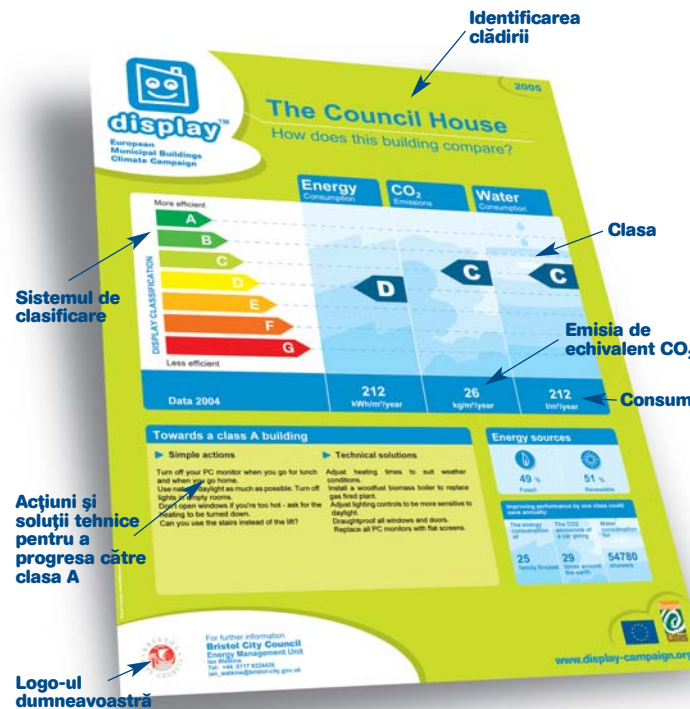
Identificarea clădirii

display™
European Municipal Buildings Climate Campaign

2005

The Council House
How does this building compare?

Energy
Consumption

$CO_2$
Emissions

Water
Consumption

More efficient

A
B
C
D
E
F
G

DISPLAY CLASSIFICATION

Less efficient

D
C
C

Clasa

Sistemul de clasificare

Emisia de echivalent $CO_2$

Data 2004

212
kWh/m²/year

26
kg/m²/year

212
l/m²/year

Consum

Towards a class A building

Simple actions

Turn off your PC monitor when you go for lunch and when you go home.
Use natural daylight as much as possible. Turn off lights in empty rooms.
Don't open windows if you're too hot - ask for the heating to be turned down.
Can you use the stairs instead of the lift?

Technical solutions

Adjust heating times to suit weather conditions.
Install a woodfuel biomass boiler to replace gas fired plant.
Adjust lighting controls to be more sensitive to daylight.
Draughtproof all windows and doors.
Replace all PC monitors with flat screens.

Energy sources

49 %
Fossil

51 %
Renewable

Improving performance by one class could save annually:

The energy consumption of

The $CO_2$ emissions of a car going

Water consumption for

25
family houses

29
times around the earth

54780
showers

Acţiuni şi soluţii tehnice pentru a progresa către clasa A

For further information
Bristol City Council
Energy Management Unit
Ian Watkins
Tel. +44 0117 9224435
ian_watkins@bristol-city.gov.uk

Logo-ul dumneavoastră

www.display-campaign.org